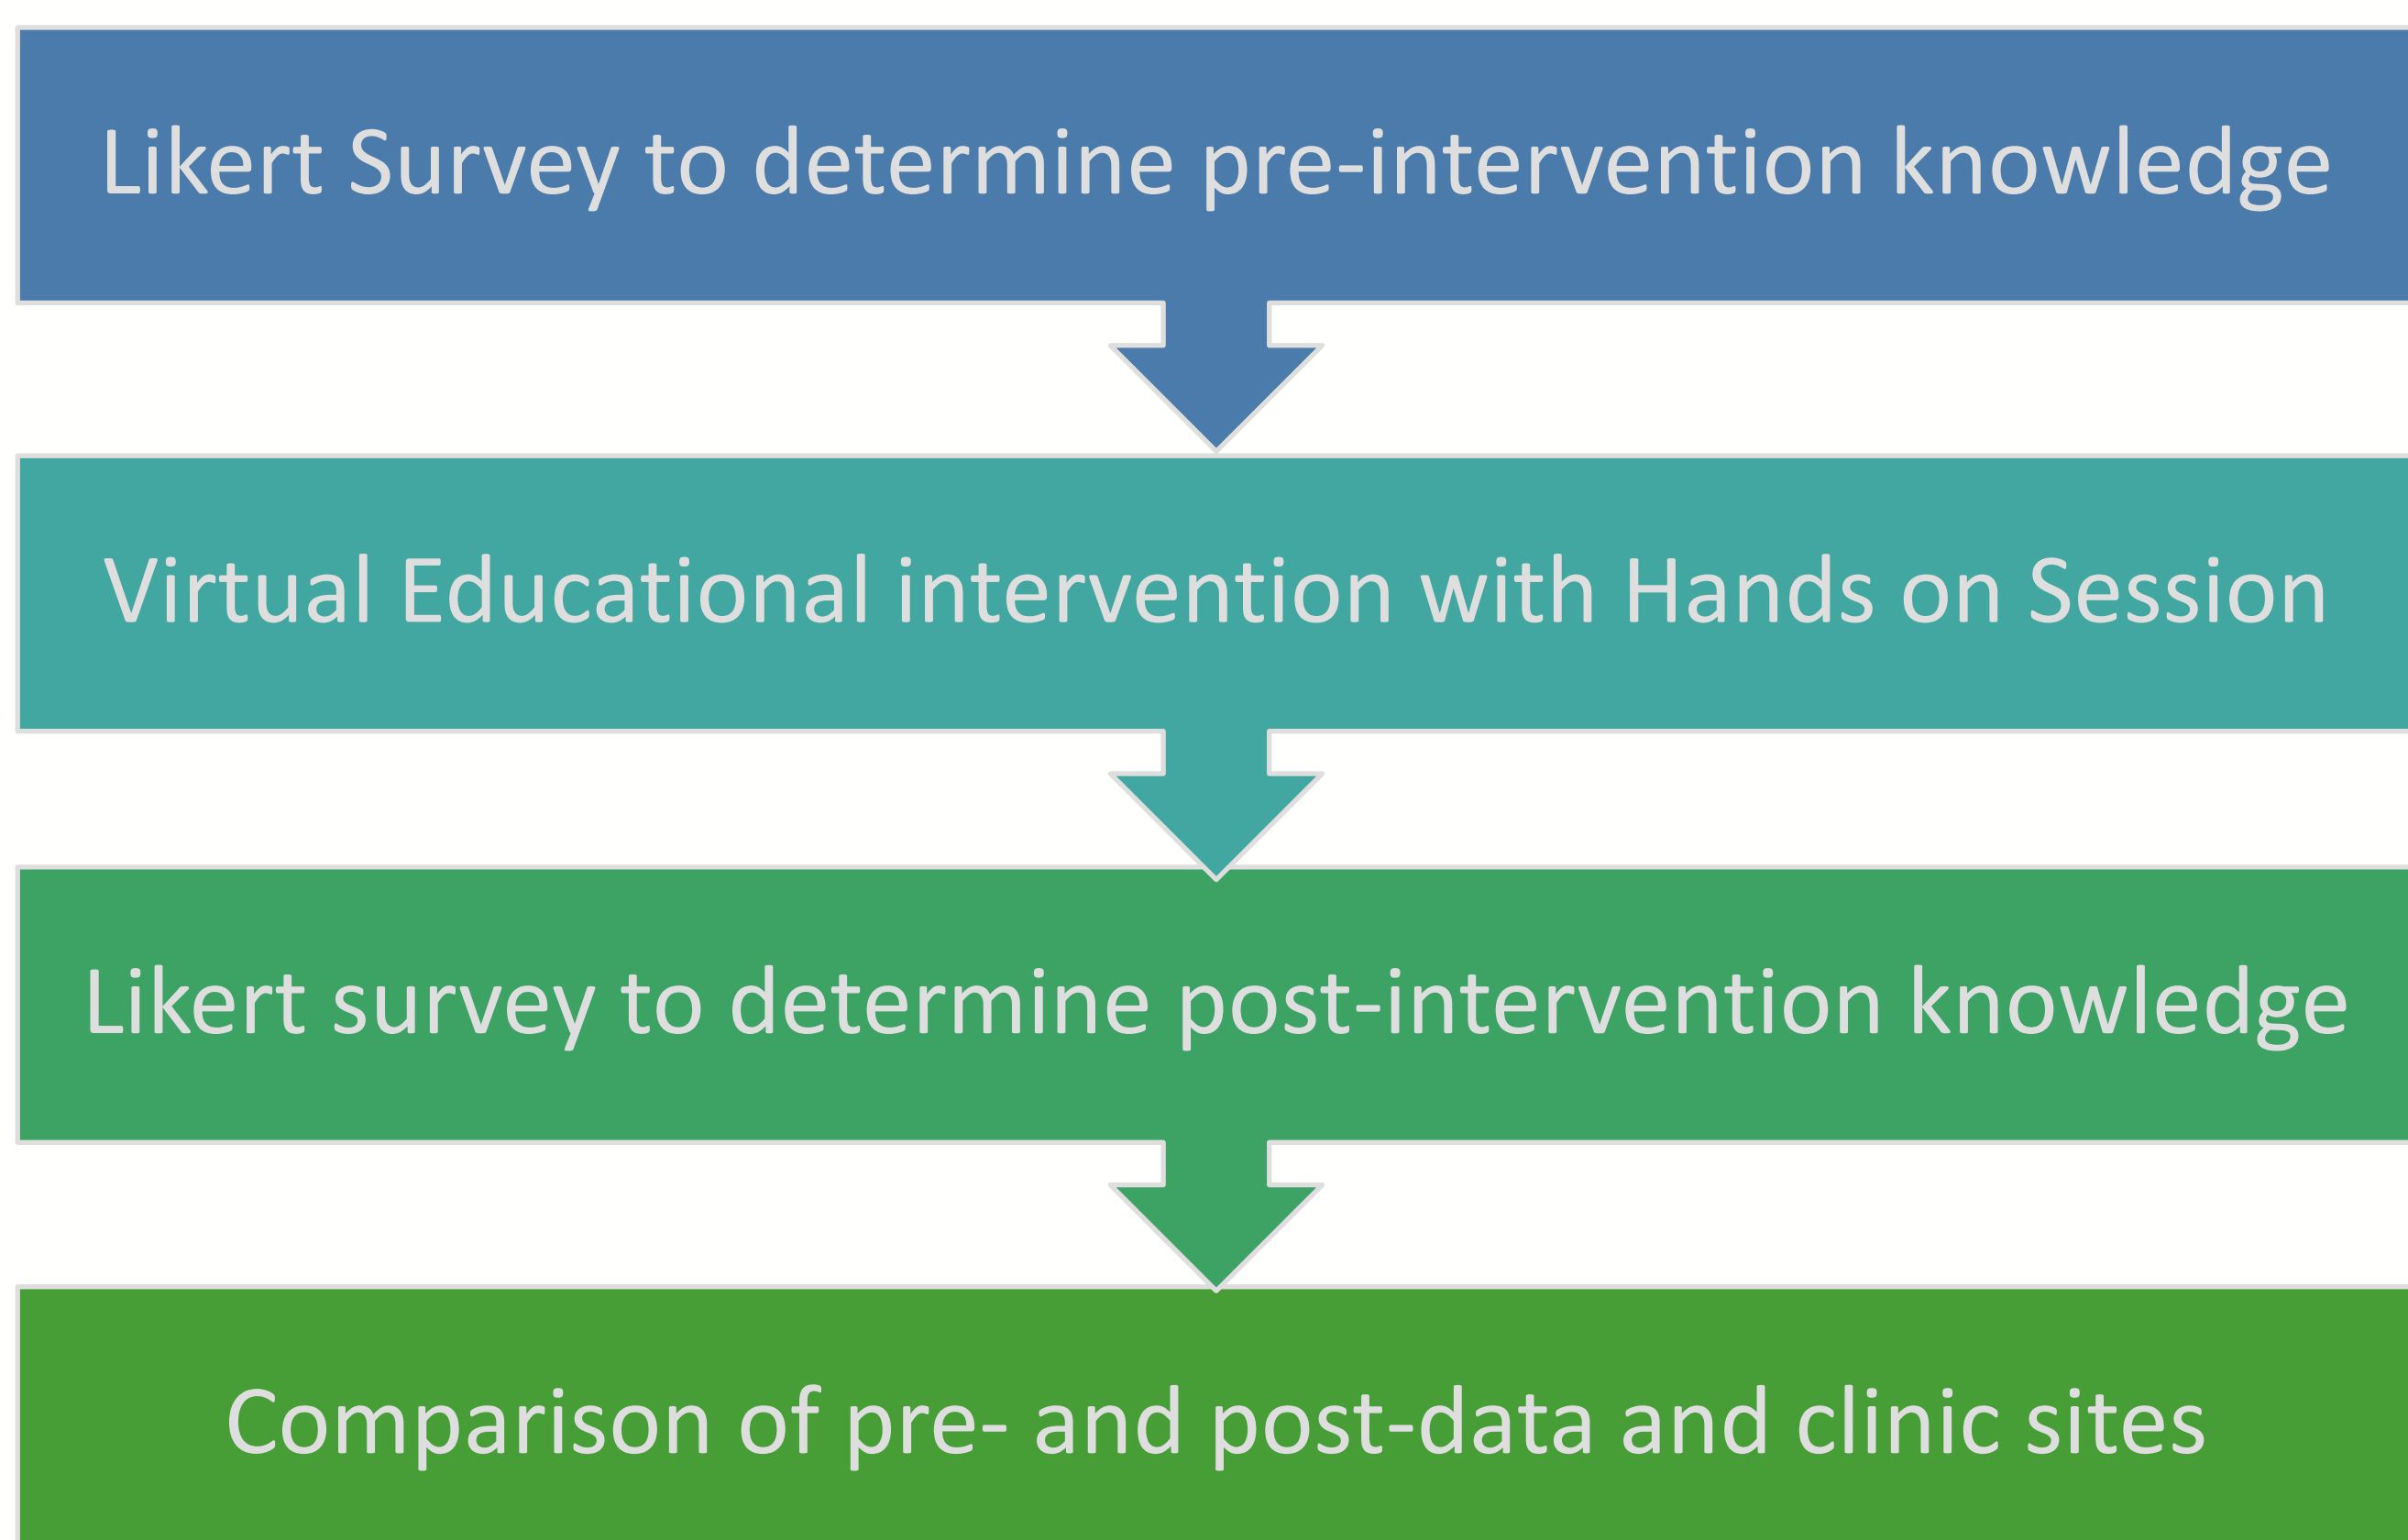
Likert Survey to determine pre-intervention knowledge

Virtual Educational intervention with Hands on Session

Likert survey to determine post-intervention knowledge

Comparison of pre- and post-data and clinic sites